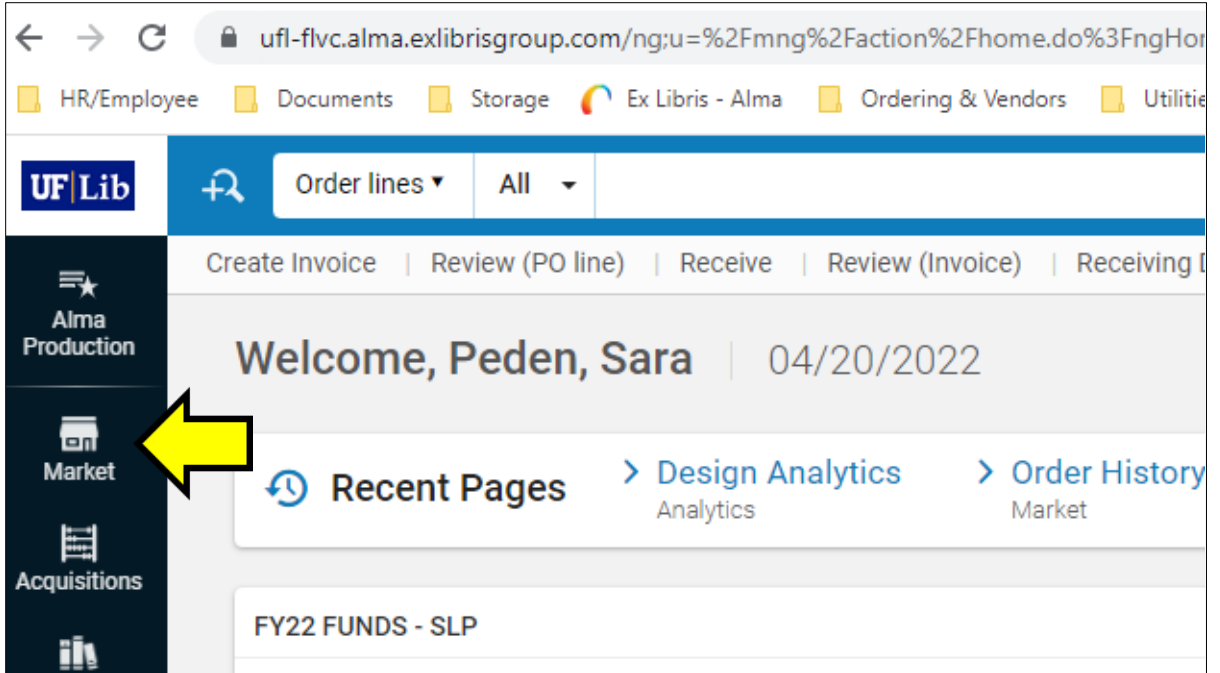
ufl-flvc.alma.exlibrisgroup.com/ng;u=%2Fmng%2Faction%2Fhome.do%3FngHor

HR/Employee Documents Storage Ex Libris - Alma Ordering & Vendors Utilitie

UF|Lib

Order lines ▾ All

Create Invoice | Review (PO line) | Receive | Review (Invoice) | Receiving D

Alma Production

Welcome, Peden, Sara | 04/20/2022

Market

Recent Pages

> Design Analytics
Analytics

> Order History
Market

Acquisitions

FY22 FUNDS - SLP